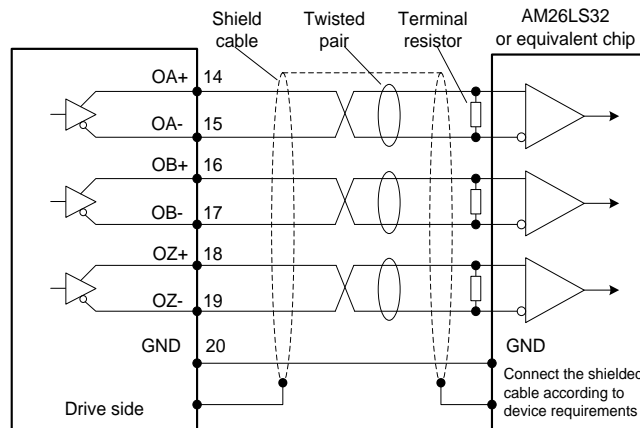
Shield cable

Twisted pair

Terminal resistor

AM26LS32 or equivalent chip

OA+ 14

OA- 15

OB+ 16

OB- 17

OZ+ 18

OZ- 19

GND 20

GND

Connect the shielded cable according to device requirements

Drive side